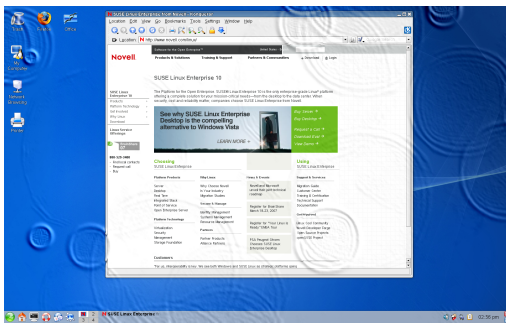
Trash Firefox Office

My Computer

Network Browsing

Printer

SUSE Linux Enterprise from Novell - Konqueror

Location Edit View Go Bookmarks Tools Settings Window Help

Location: http://www.novell.com/linux/

Novell

Products & Solutions Training & Support Partners & Communities

SUSE Linux Enterprise 10

SUSE Linux Enterprise 10

See why SUSE Linux Enterprise Desktop is the compelling alternative to Windows Vista

LEARN MORE

Buy, Home

Buy Desktop

Request a Call

Download Eval

View Demo

Choosing SUSE Linux Enterprise

Using SUSE Linux Enterprise

Platform Products

Why Linux

News & Events

Support & Services

Customers

SUSE Linux Enterprise

02:56 pm